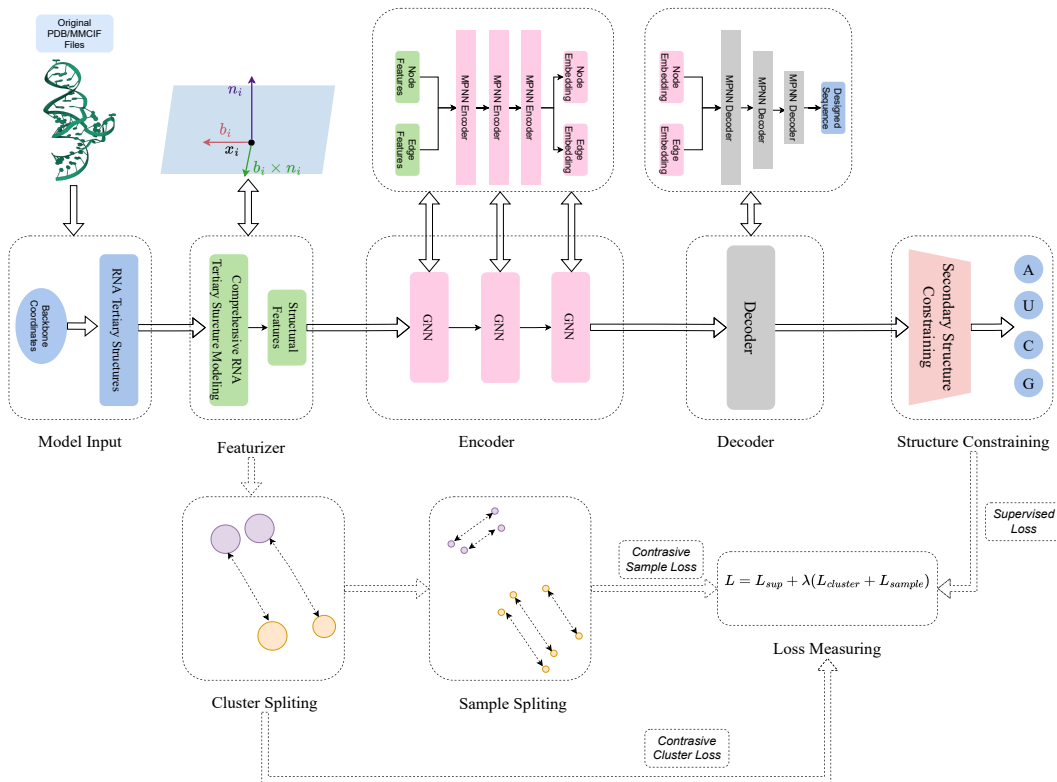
Original PDB/MMCIF Files

$n_i$
$b_i$
$x_i$
$b_i \times n_i$

Node Features
Edge Features
MPNN Encoder
MPNN Encoder
MPNN Encoder
Node Embedding
Edge Embedding

Node Embedding
Edge Embedding
MPNN Decoder
MPNN Decoder
MPNN Decoder
Designed Sequence

Backbone Coordinates
RNA Tertiary Structures

Comprehensive RNA Tertiary Sturcture Modeling
Structural Features

GNN
GNN
GNN

Decoder

Secondary Structure Constraining

A
U
C
G

Model Input
Featurizer
Encoder
Decoder
Structure Constraining

Supervised Loss

Contrasive Sample Loss

$L = L_{sup} + \lambda(L_{cluster} + L_{sample})$

Loss Measuring

Cluster Spliting
Sample Spliting

Contrasive Cluster Loss